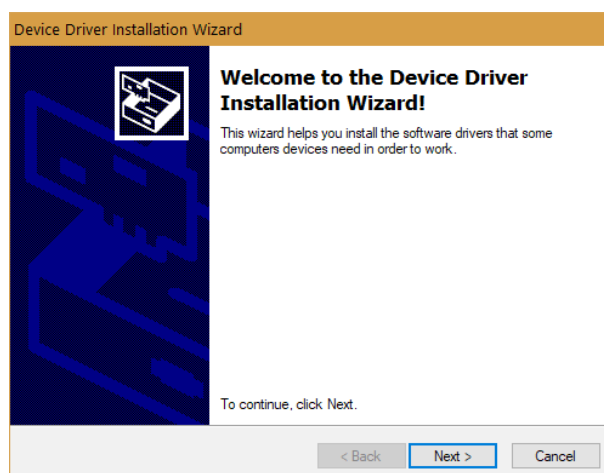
Device Driver Installation Wizard

Welcome to the Device Driver Installation Wizard!

This wizard helps you install the software drivers that some computers devices need in order to work.

To continue, click Next.

< Back
Next >
Cancel